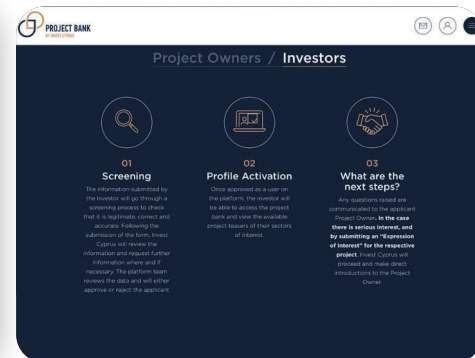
PROJECT BANK
BY INVEST CYPRUS

Project Owners / Investors

01
Screening
The information submitted by the Investor will go through a screening process to check that it is legitimate, correct and accurate. Following the submission of the form, Invest Cyprus will review the information and request further information where and if necessary. The platform team reviews the data and will either approve or reject the applicant.

02
Profile Activation
Once approved as a user on the platform, the Investor will be able to access the project bank and view the available project teasers of their sectors of interest.

03
What are the next steps?
Any questions raised are communicated to the applicant Project Owner. In the case there is serious interest, and by submitting an "Expression of Interest" for the respective project, Invest Cyprus will proceed and make direct introductions to the Project Owner.